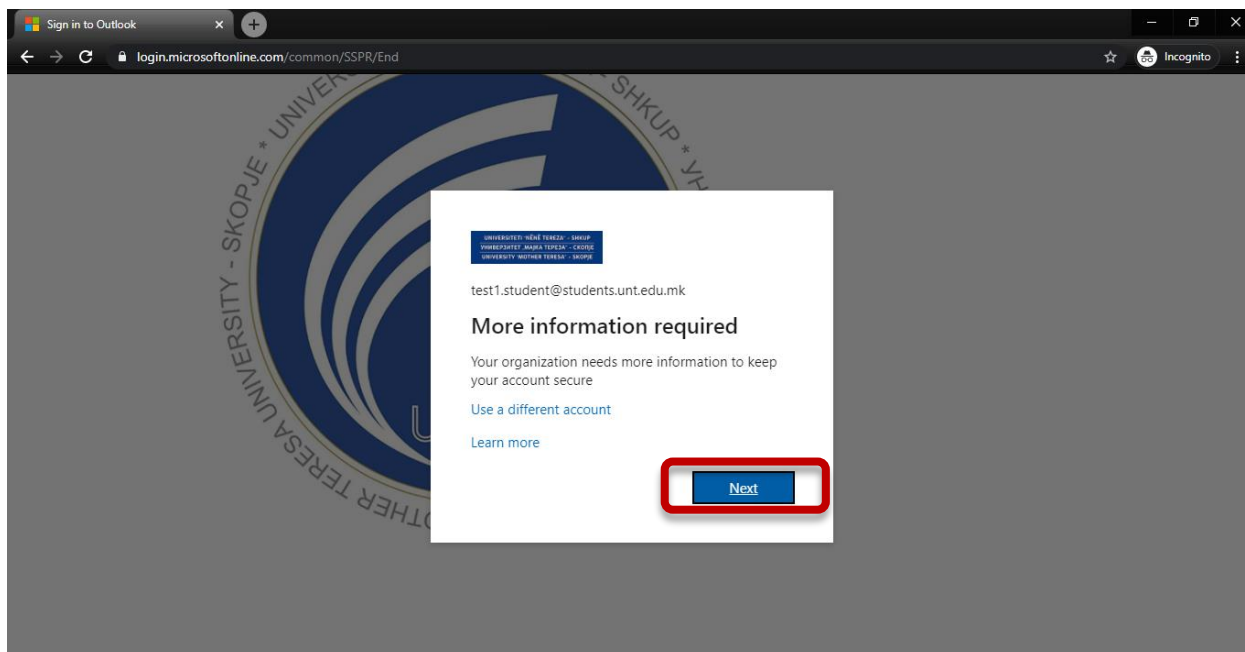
Sign in to Outlook ×

login.microsoftonline.com/common/SSPR/End

Incognito

UNIVERSITY - SKOPJE * UNIVER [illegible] SHKUP * УН

OTHER TERESA UNIVERSITY

UNIVERSITETI "NËNË TEREZA" - SHKUP
УНИВЕРЗИТЕТ „МАЈКА ТЕРЕЗА" - СКОПЈЕ
UNIVERSITY "MOTHER TERESA" - SKOPJE

test1.student@students.unt.edu.mk

More information required

Your organization needs more information to keep your account secure

Use a different account

Learn more

Next